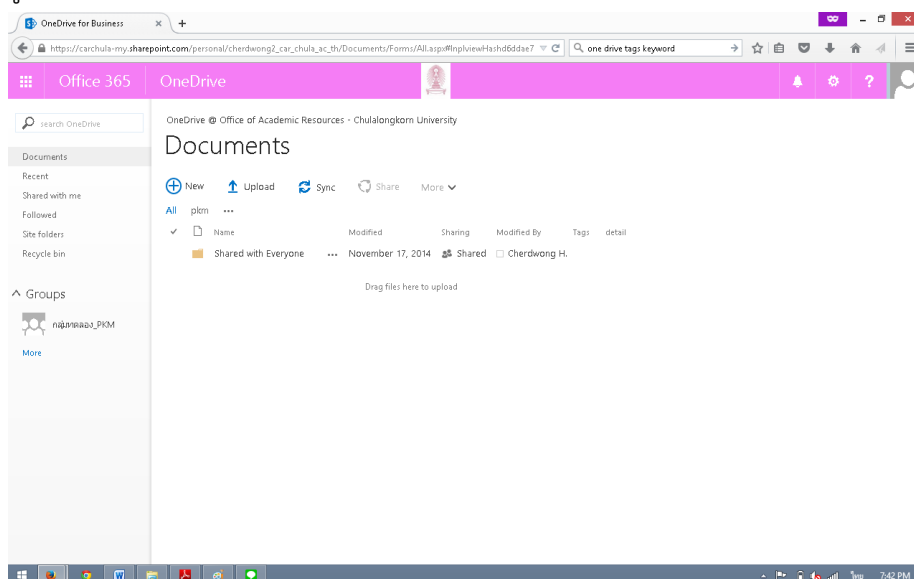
OneDrive for Business ×

https://carchula-my.sharepoint.com/personal/cherdwong2_car_chula_ac_th/Documents/Forms/All.aspx#InplviewHashd6ddae7

one drive tags keyword

Office 365 OneDrive

search OneDrive

Documents
Recent
Shared with me
Followed
Site folders
Recycle bin

Groups
กลุ่มทดลอง_PKM
More

OneDrive @ Office of Academic Resources - Chulalongkorn University

Documents

New Upload Sync Share More

All pkm ...

| | Name | | Modified | Sharing | Modified By | Tags | detail |
|---|---|---|---|---|---|---|---|
| | Shared with Everyone | ... | November 17, 2014 | Shared | Cherdwong H. | | |

Drag files here to upload

7:42 PM